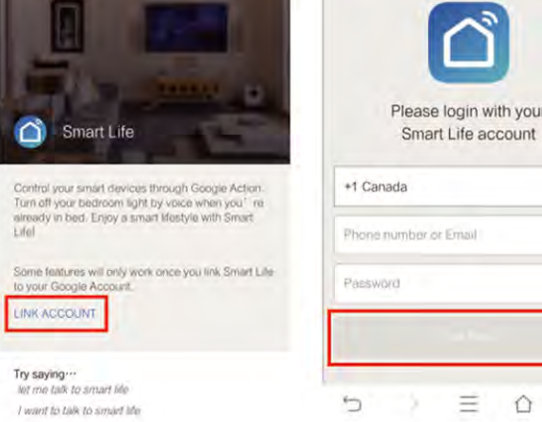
Smart Life

Control your smart devices through Google Action. Turn off your bedroom light by voice when you're already in bed. Enjoy a smart lifestyle with Smart Life!

Some features will only work once you link Smart Life to your Google Account.

LINK ACCOUNT

Try saying…
let me talk to smart life
I want to talk to smart life

Please login with your
Smart Life account

+1 Canada

Phone number or Email

Password

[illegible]